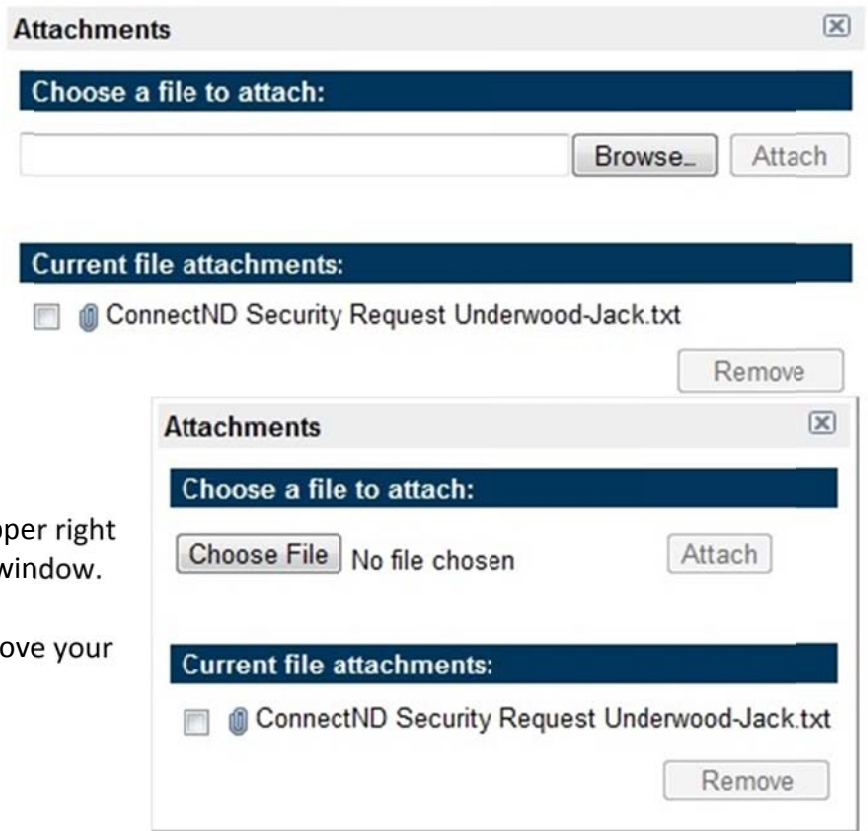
Attachments

Choose a file to attach:

Browse... Attach

Current file attachments:

ConnectND Security Request Underwood-Jack.txt

Remove

per right
window.

ove your

Attachments

Choose a file to attach:

Choose File No file chosen Attach

Current file attachments:

ConnectND Security Request Underwood-Jack.txt

Remove